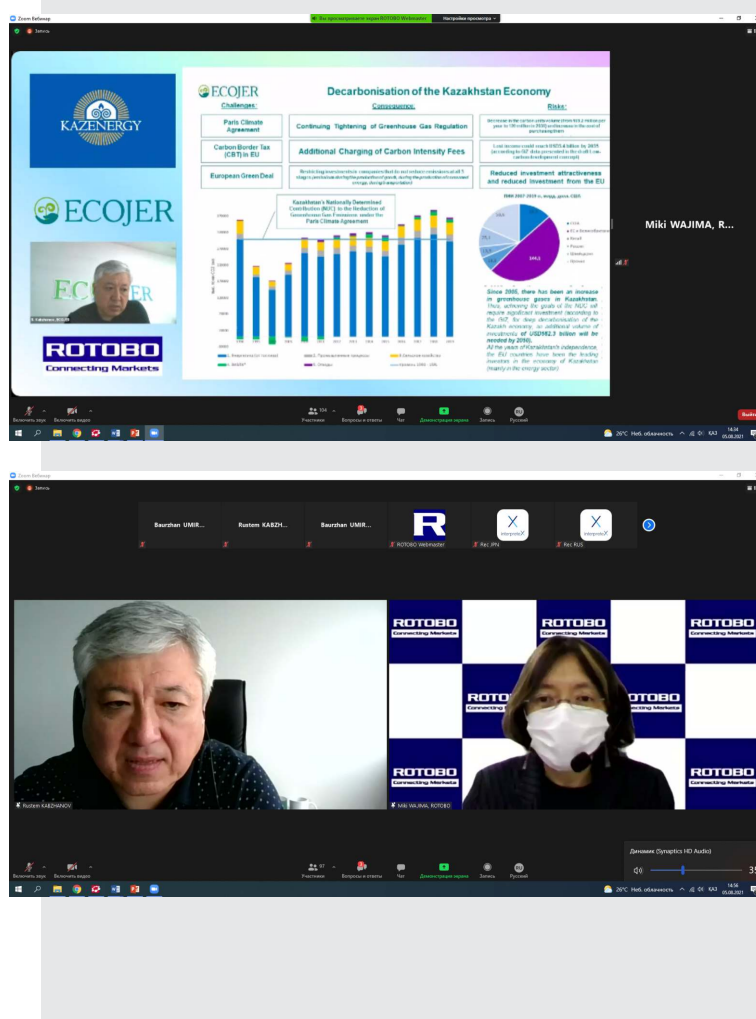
Zoom Вебинар

Вы просматриваете экран ROTOBO Webmaster  Настройки просмотра

Запись

KAZENERGY

ECOJER

ROTOBO
Connecting Markets

ECOJER

Decarbonisation of the Kazakhstan Economy

Challenges:

Consequences:

Risks:

Paris Climate Agreement

Continuing Tightening of Greenhouse Gas Regulation

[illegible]

Carbon Border Tax (CBT) in EU

Additional Charging of Carbon Intensity Fees

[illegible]

European Green Deal

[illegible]

Reduced investment attractiveness and reduced investment from the EU

Kazakhstan's Nationally Determined Contribution (NDC) to the Reduction of Greenhouse Gas Emissions under the Paris Climate Agreement

Since 2005, there has been an increase in greenhouse gases in Kazakhstan. Thus, achieving the goals of the NDC will require significant investment (according to the IMF, for deep decarbonization of the Kazakh economy, an additional volume of investments of USD162.1 billion will be needed by 2050).
All the years of Kazakhstan's independence, the EU countries have been the leading investors in the economy of Kazakhstan (mainly in the energy sector).

Miki WAJIMA, R...

Включить звук  Включить видео  Участники  Вопросы и ответы  Чат  Демонстрация экрана  Запись  Русский  Выйти

26°C Небольшая облачность  КАЗ  14:34 05.08.2021

Zoom Вебинар

Запись

Baurzhan UMIR...  Rustem KABZH...  Baurzhan UMIR...  ROTOBO Webmaster  Rec JPN  Rec RUS

InterpreterX  InterpreterX

ROTOBO
Connecting Markets

Rustem KABZHANOV

Miki WAJIMA, ROTOBO

Динамик (Synaptics HD Audio)

Включить звук  Включить видео  Участники  Вопросы и ответы  Чат  Демонстрация экрана  Запись  Русский

26°C Небольшая облачность  КАЗ  14:56 05.08.2021